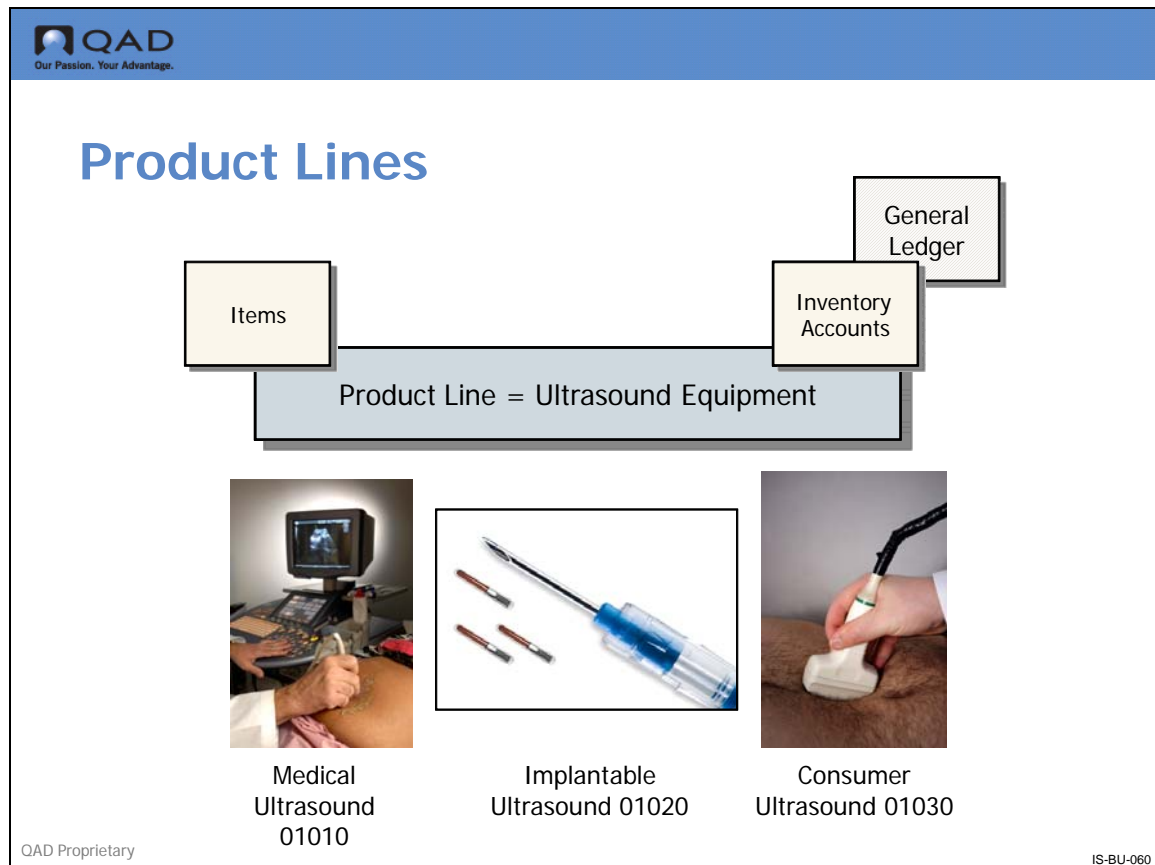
QAD
Our Passion. Your Advantage.

Product Lines

General Ledger

Items

Inventory Accounts

Product Line = Ultrasound Equipment

Medical Ultrasound 01010

Implantable Ultrasound 01020

Consumer Ultrasound 01030

QAD Proprietary

IS-BU-060